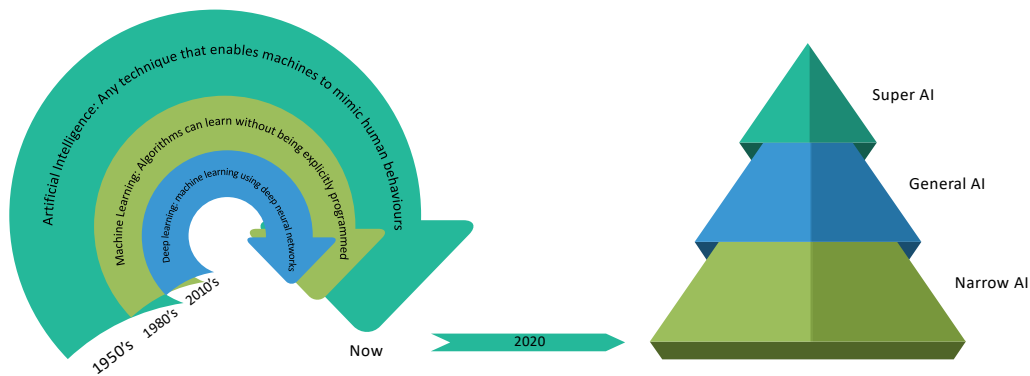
Artificial Intelligence: Any technique that enables machines to mimic human behaviours

Machine Learning: Algorithms can learn without being explicitly programmed

Deep learning: machine learning using deep neural networks

1950's

1980's

2010's

Now

2020

Super AI

General AI

Narrow AI